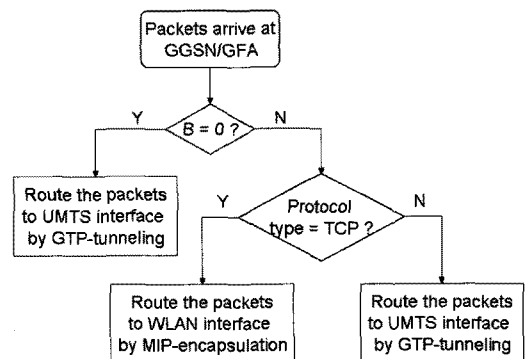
Packets arrive at GGSN/GFA

Y

B = 0 ?

N

Route the packets to UMTS interface by GTP-tunneling

Y

Protocol type = TCP ?

N

Route the packets to WLAN interface by MIP-encapsulation

Route the packets to UMTS interface by GTP-tunneling